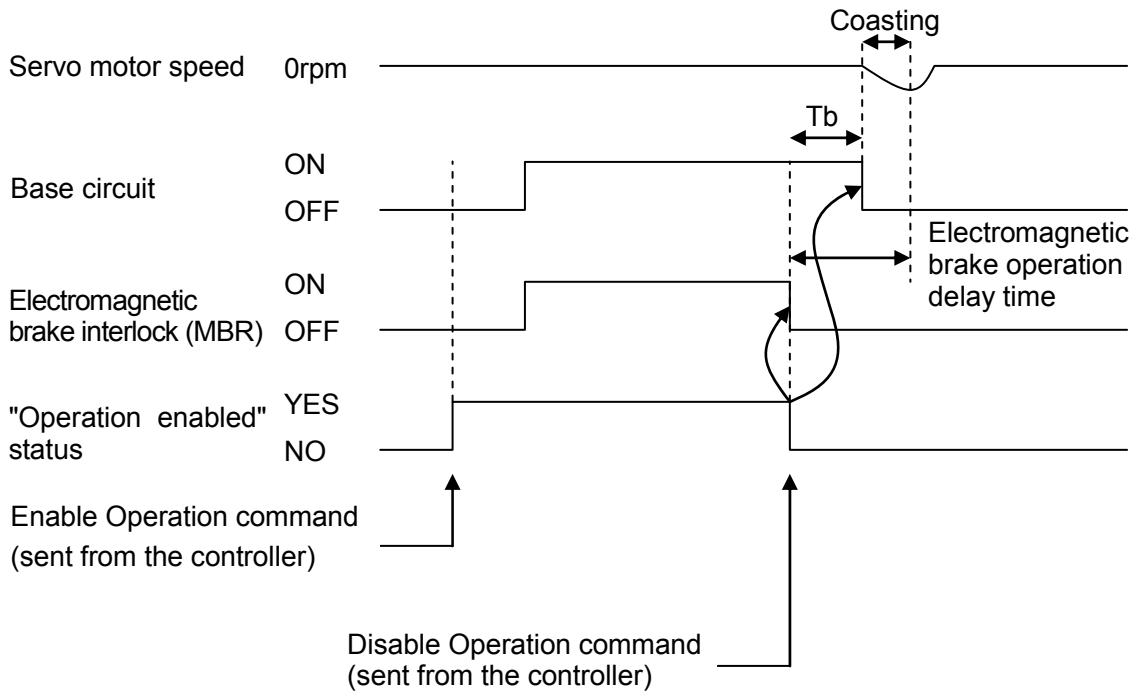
Coasting

Servo motor speed 0rpm

Tb

Base circuit ON OFF

Electromagnetic brake operation delay time

Electromagnetic brake interlock (MBR) ON OFF

"Operation enabled" status YES NO

Enable Operation command (sent from the controller)

Disable Operation command (sent from the controller)